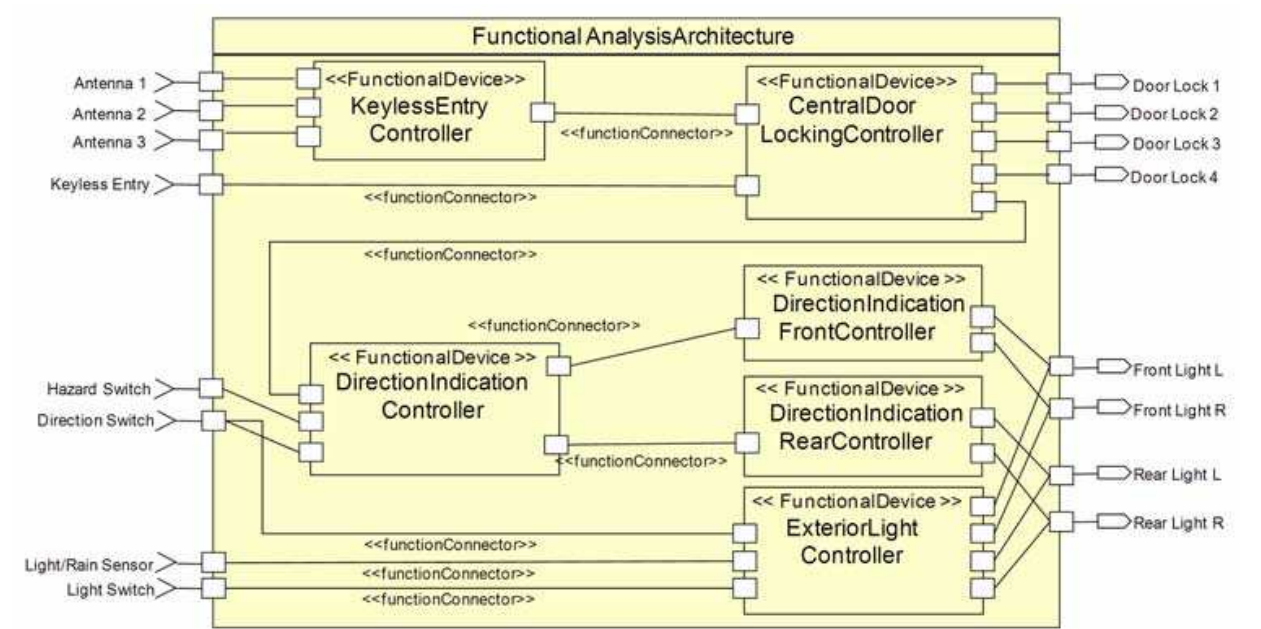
Functional AnalysisArchitecture

Antenna 1
Antenna 2
Antenna 3
Keyless Entry

<<FunctionalDevice>>
KeylessEntry
Controller

<<functionConnector>>

<<FunctionalDevice>>
CentralDoor
LockingController

Door Lock 1
Door Lock 2
Door Lock 3
Door Lock 4

<<functionConnector>>

<<functionConnector>>

<< FunctionalDevice >>
DirectionIndication
FrontController

<<functionConnector>>

<< FunctionalDevice >>
DirectionIndication
Controller

Hazard Switch
Direction Switch

<< FunctionalDevice >>
DirectionIndication
RearController

<<functionConnector>>

Front Light L
Front Light R
Rear Light L
Rear Light R

<< FunctionalDevice >>
ExteriorLight
Controller

<<functionConnector>>
Light/Rain Sensor
<<functionConnector>>
Light Switch
<<functionConnector>>